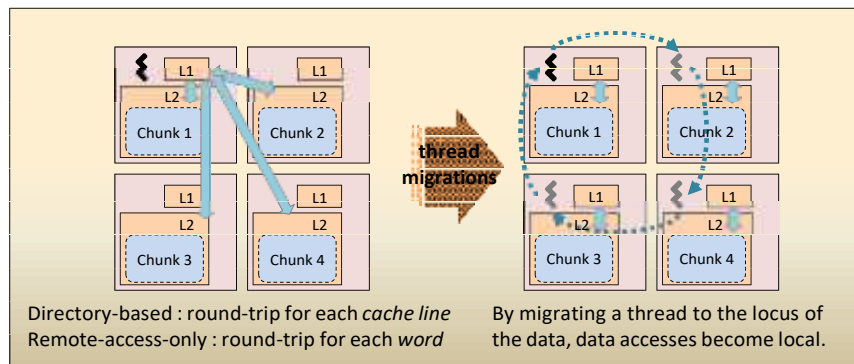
L1
L2
Chunk 1
L1
L2
Chunk 2
L1
L2
Chunk 3
L1
L2
Chunk 4

thread migrations

L1
L2
Chunk 1
L1
L2
Chunk 2
L1
L2
Chunk 3
L1
L2
Chunk 4

Directory-based : round-trip for each *cache line*
Remote-access-only : round-trip for each *word*

By migrating a thread to the locus of the data, data accesses become local.